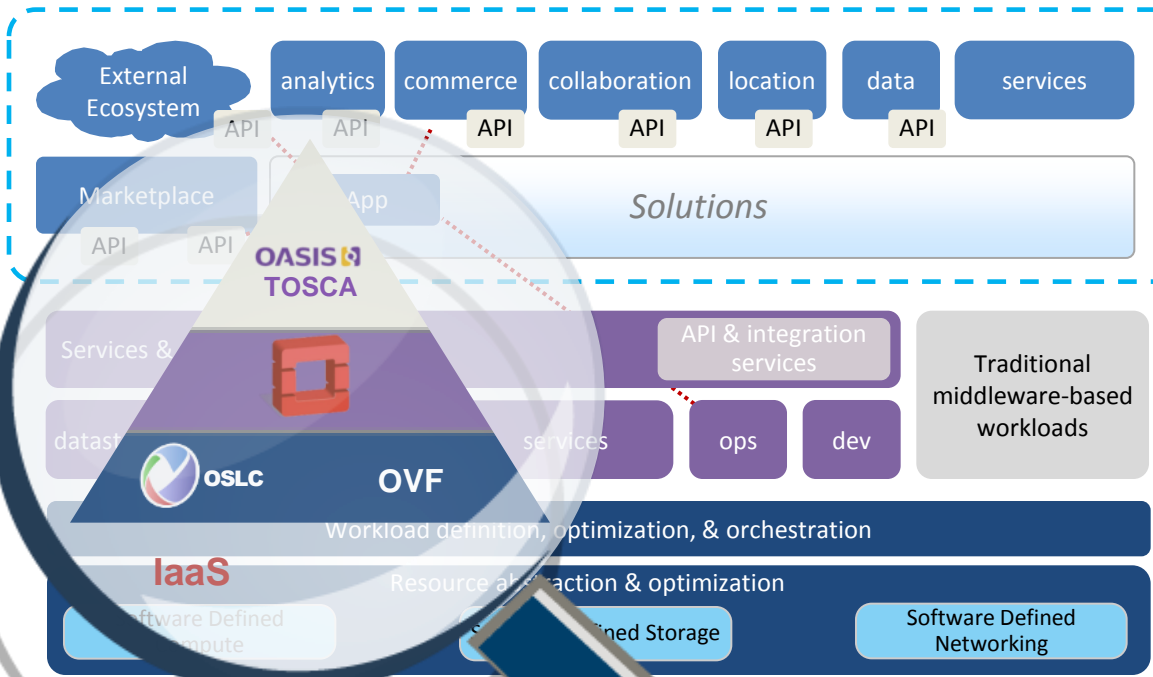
External Ecosystem

analytics

commerce

collaboration

location

data

services

API

API

API

API

API

API

Marketplace

API

API

App

Solutions

OASIS

TOSCA

Services &

API & integration services

Traditional middleware-based workloads

datast

services

ops

dev

OSLC

OVF

Workload definition, optimization, & orchestration

IaaS

Resource abstraction & optimization

ftware Defined Compute

S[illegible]ined Storage

Software Defined Networking